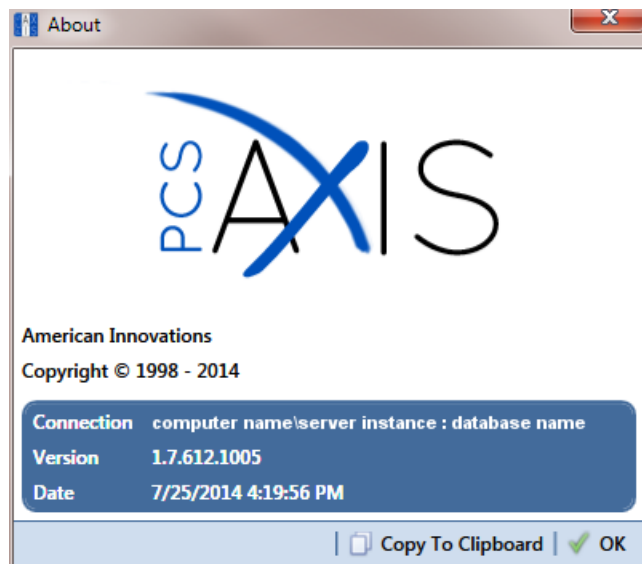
About

PCS AXIS

American Innovations

Copyright © 1998 - 2014

| Connection | computer name\server instance : database name |
|---|---|
| Version | 1.7.612.1005 |
| Date | 7/25/2014 4:19:56 PM |

Copy To Clipboard | OK